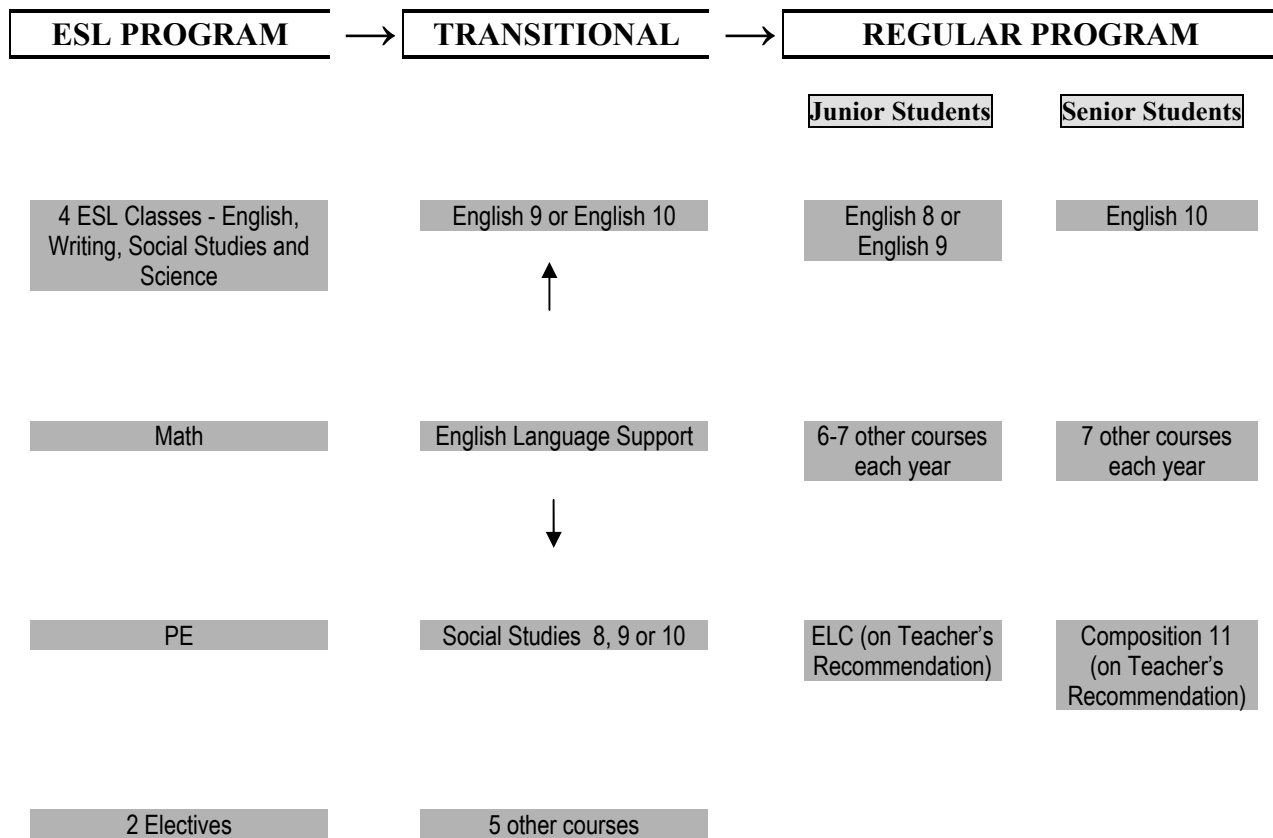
ESL PROGRAM → TRANSITIONAL → REGULAR PROGRAM

Junior Students

Senior Students

4 ESL Classes - English, Writing, Social Studies and Science

English 9 or English 10

English 8 or English 9

English 10

Math

English Language Support

6-7 other courses each year

7 other courses each year

PE

Social Studies 8, 9 or 10

ELC (on Teacher's Recommendation)

Composition 11 (on Teacher's Recommendation)

2 Electives

5 other courses